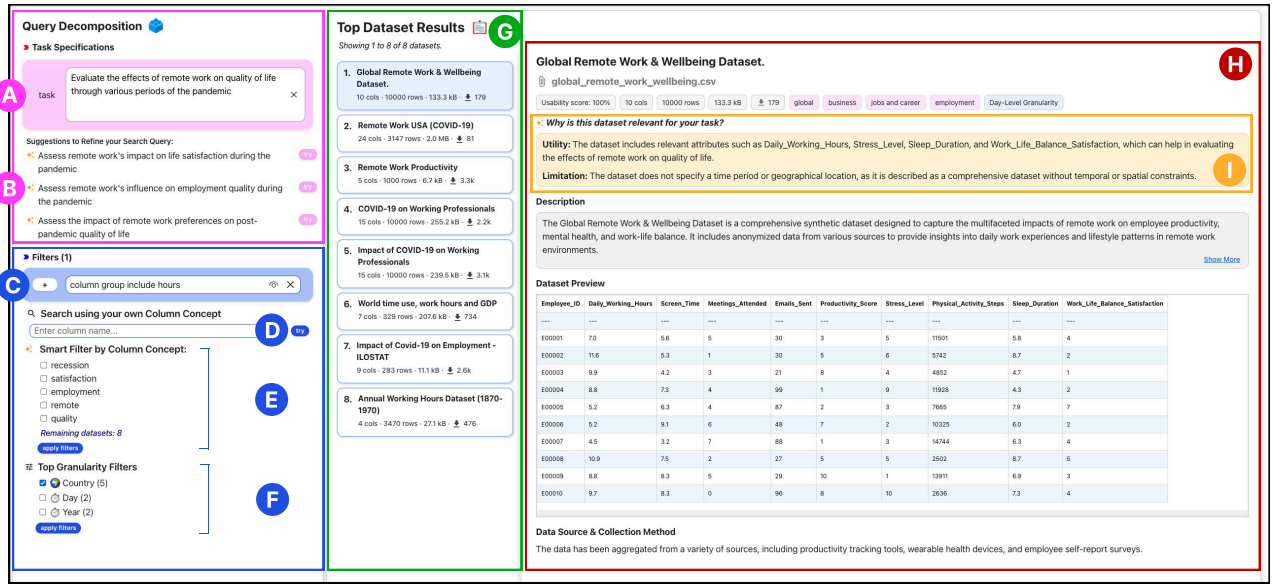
Query Decomposition

Task Specifications

A

task

Evaluate the effects of remote work on quality of life through various periods of the pandemic

Suggestions to Refine your Search Query:

B

Assess remote work's impact on life satisfaction during the pandemic try

Assess remote work's influence on employment quality during the pandemic try

Assess the impact of remote work preferences on post-pandemic quality of life try

Filters (1)

C

+ column group include hours

Search using your own Column Concept

Enter column name... D try

Smart Filter by Column Concept:

recession
satisfaction
employment
remote
quality

E

Remaining datasets: 8

apply filters

Top Granularity Filters

Country (5)
Day (2)
Year (2)

F

apply filters

Top Dataset Results G

Showing 1 to 8 of 8 datasets.

1. Global Remote Work & Wellbeing Dataset.
10 cols · 10000 rows · 133.3 kB · 179

2. Remote Work USA (COVID-19)
24 cols · 3147 rows · 2.0 MB · 81

3. Remote Work Productivity
5 cols · 1000 rows · 6.7 kB · 3.3k

4. COVID-19 on Working Professionals
15 cols · 10000 rows · 255.2 kB · 2.2k

5. Impact of COVID-19 on Working Professionals
15 cols · 10000 rows · 239.5 kB · 3.1k

6. World time use, work hours and GDP
7 cols · 329 rows · 207.6 kB · 734

7. Impact of Covid-19 on Employment - ILOSTAT
9 cols · 283 rows · 11.1 kB · 2.6k

8. Annual Working Hours Dataset (1870-1970)
4 cols · 3470 rows · 27.1 kB · 476

Global Remote Work & Wellbeing Dataset.

H

global_remote_work_wellbeing.csv

Usability score: 100% 10 cols 10000 rows 133.3 kB 179 global business jobs and career employment Day-Level Granularity

Why is this dataset relevant for your task?

Utility: The dataset includes relevant attributes such as Daily_Working_Hours, Stress_Level, Sleep_Duration, and Work_Life_Balance_Satisfaction, which can help in evaluating the effects of remote work on quality of life.

I

Limitation: The dataset does not specify a time period or geographical location, as it is described as a comprehensive dataset without temporal or spatial constraints.

Description

The Global Remote Work & Wellbeing Dataset is a comprehensive synthetic dataset designed to capture the multifaceted impacts of remote work on employee productivity, mental health, and work-life balance. It includes anonymized data from various sources to provide insights into daily work experiences and lifestyle patterns in remote work environments.

Show More

Dataset Preview

| Employee_ID | Daily_Working_Hours | Screen_Time | Meetings_Attended | Emails_Sent | Productivity_Score | Stress_Level | Physical_Activity_Steps | Sleep_Duration | Work_Life_Balance_Satisfaction |
|---|---|---|---|---|---|---|---|---|---|
| --- | --- | --- | --- | --- | --- | --- | --- | --- | --- |
| E00001 | 7.0 | 5.6 | 5 | 30 | 3 | 5 | 11501 | 5.8 | 4 |
| E00002 | 11.6 | 5.3 | 1 | 30 | 5 | 6 | 5742 | 8.7 | 2 |
| E00003 | 9.9 | 4.2 | 3 | 21 | 8 | 4 | 4852 | 4.7 | 1 |
| E00004 | 8.8 | 7.3 | 4 | 99 | 1 | 9 | 11928 | 4.3 | 2 |
| E00005 | 5.2 | 6.3 | 4 | 87 | 2 | 3 | 7665 | 7.9 | 7 |
| E00006 | 5.2 | 9.1 | 6 | 48 | 7 | 2 | 10325 | 6.0 | 2 |
| E00007 | 4.5 | 3.2 | 7 | 88 | 1 | 3 | 14744 | 6.3 | 4 |
| E00008 | 10.9 | 7.5 | 2 | 27 | 5 | 5 | 2502 | 8.7 | 5 |
| E00009 | 8.8 | 8.3 | 5 | 29 | 10 | 1 | 13911 | 6.9 | 3 |
| E00010 | 9.7 | 8.3 | 0 | 96 | 8 | 10 | 2636 | 7.3 | 4 |

Data Source & Collection Method

The data has been aggregated from a variety of sources, including productivity tracking tools, wearable health devices, and employee self-report surveys.